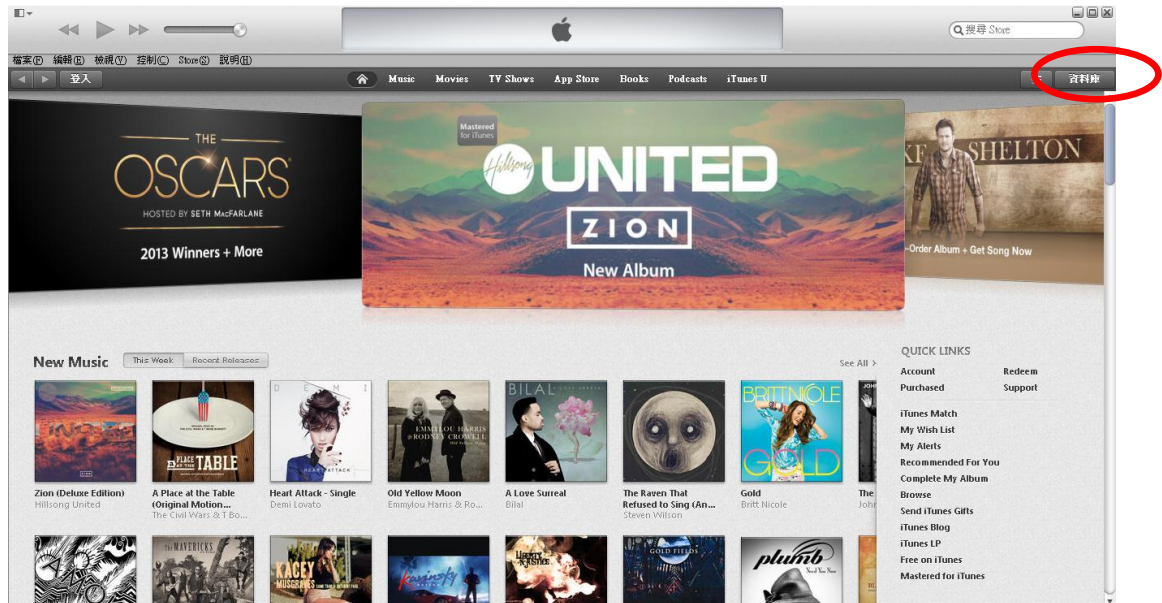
搜尋 Store

檔案(F) 編輯(E) 檢視(V) 控制(C) Store(S) 說明(H)

登入

Music Movies TV Shows App Store Books Podcasts iTunes U

資料庫

THE OSCARS
HOSTED BY SETH MacFARLANE
2013 Winners + More

Mastered for iTunes
Hillsong UNITED
ZION
New Album

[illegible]KE SHELTON
-Order Album + Get Song Now

New Music This Week Recent Releases See All >

Zion (Deluxe Edition)
Hillsong United

A Place at the Table (Original Motion...
The Civil Wars & T Bo...

Heart Attack - Single
Demi Lovato

Old Yellow Moon
Emmylou Harris & Ro...

A Love Surreal
Bilal

The Raven That Refused to Sing (An...
Steven Wilson

Gold
Britt Nicole

The
John

QUICK LINKS
Account
Redeem
Purchased
Support
iTunes Match
My Wish List
My Alerts
Recommended For You
Complete My Album
Browse
Send iTunes Gifts
iTunes Blog
iTunes LP
Free on iTunes
Mastered for iTunes